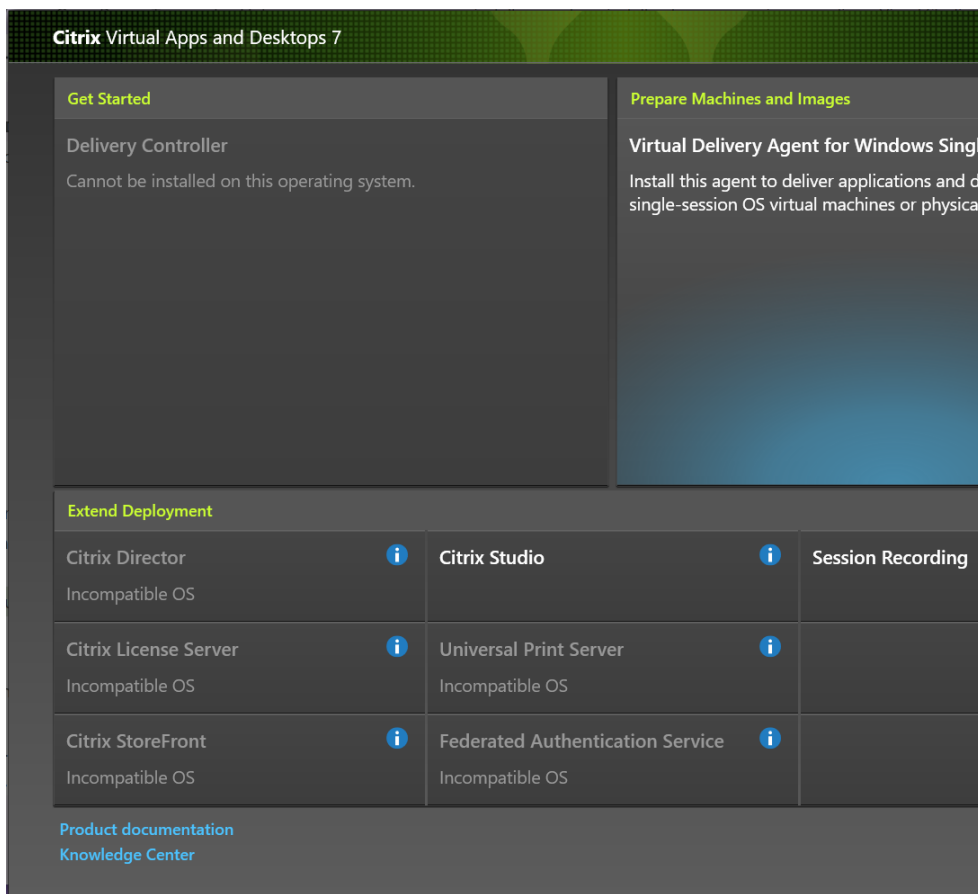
Citrix Virtual Apps and Desktops 7

Get Started

Delivery Controller

Cannot be installed on this operating system.

Prepare Machines and Images

Virtual Delivery Agent for Windows Singl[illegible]

Install this agent to deliver applications and d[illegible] single-session OS virtual machines or physica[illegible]

Extend Deployment

Citrix Director

Incompatible OS

Citrix Studio

Session Recording

Citrix License Server

Incompatible OS

Universal Print Server

Incompatible OS

Citrix StoreFront

Incompatible OS

Federated Authentication Service

Incompatible OS

Product documentation
Knowledge Center